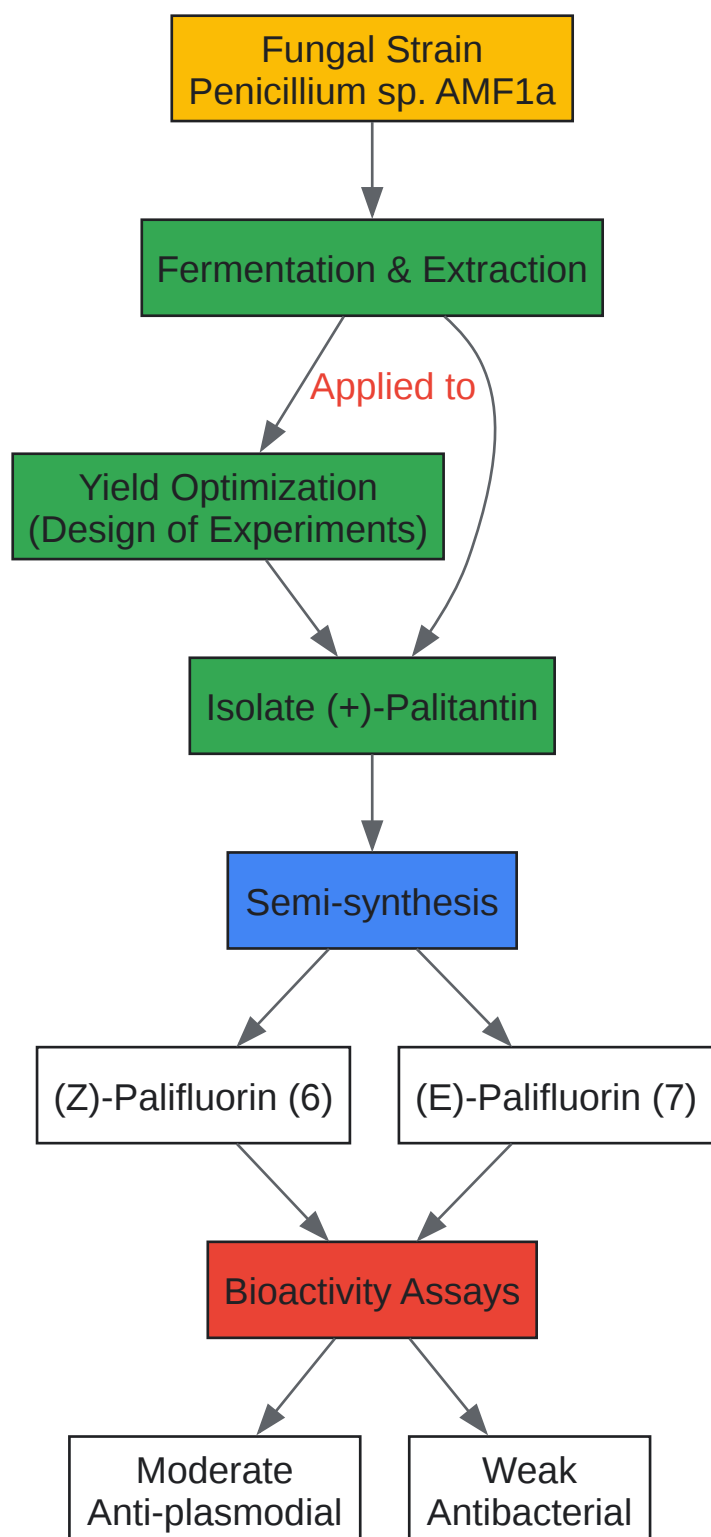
Fungal Strain
Penicillium sp. AMF1a

Fermentation & Extraction

Applied to

Yield Optimization
(Design of Experiments)

Isolate (+)-Palitantin

Semi-synthesis

(Z)-Palifluorin (6)

(E)-Palifluorin (7)

Bioactivity Assays

Moderate
Anti-plasmodial

Weak
Antibacterial